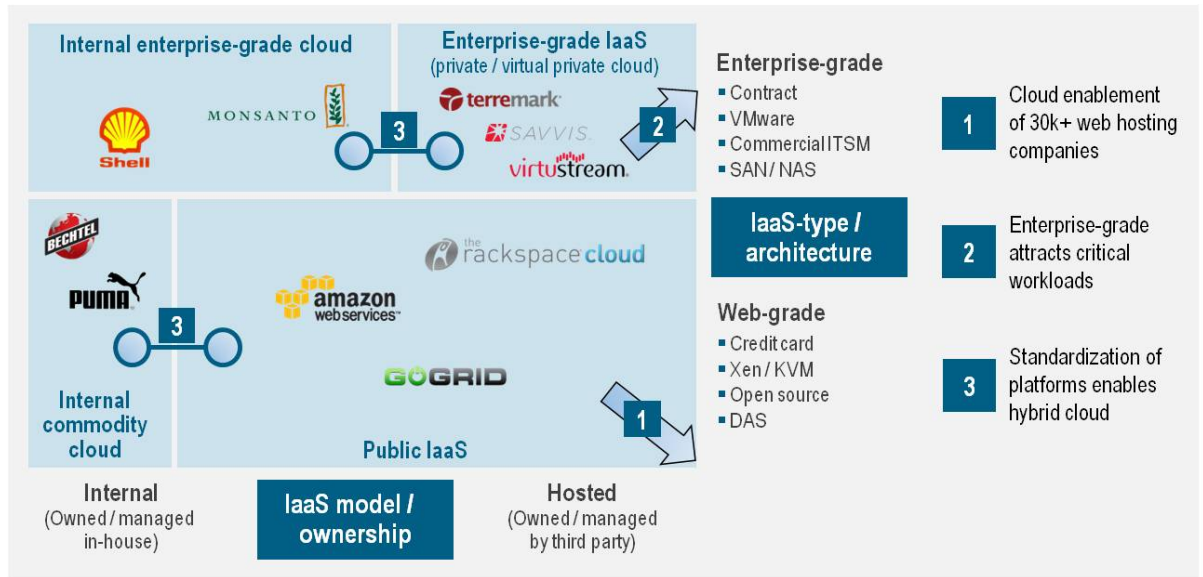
Internal enterprise-grade cloud

Shell

MONSANTO

3

Enterprise-grade IaaS
(private / virtual private cloud)

terremark

SAVVIS

virtustream

2

Enterprise-grade
▪ Contract
▪ VMware
▪ Commercial ITSM
▪ SAN / NAS

IaaS-type / architecture

Web-grade
▪ Credit card
▪ Xen / KVM
▪ Open source
▪ DAS

1 Cloud enablement of 30k+ web hosting companies

2 Enterprise-grade attracts critical workloads

3 Standardization of platforms enables hybrid cloud

BECHTEL

PUMA

3

Internal commodity cloud

the rackspace cloud

amazon web services

GOGRID

1

Public IaaS

Internal
(Owned / managed in-house)

IaaS model / ownership

Hosted
(Owned / managed by third party)